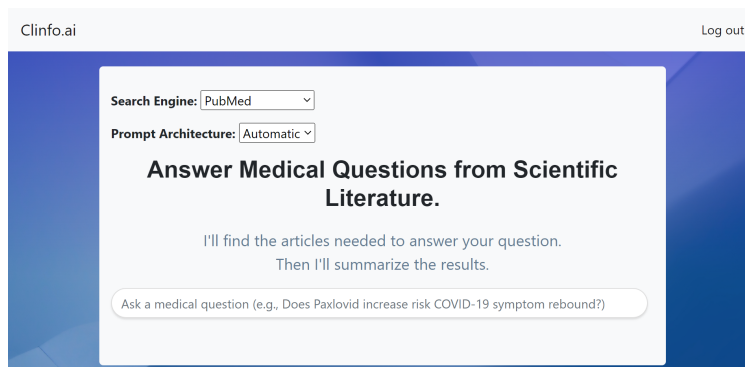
Clinfo.ai

Log out

Search Engine: PubMed

Prompt Architecture: Automatic

Answer Medical Questions from Scientific Literature.

I'll find the articles needed to answer your question.
Then I'll summarize the results.

Ask a medical question (e.g., Does Paxlovid increase risk COVID-19 symptom rebound?)